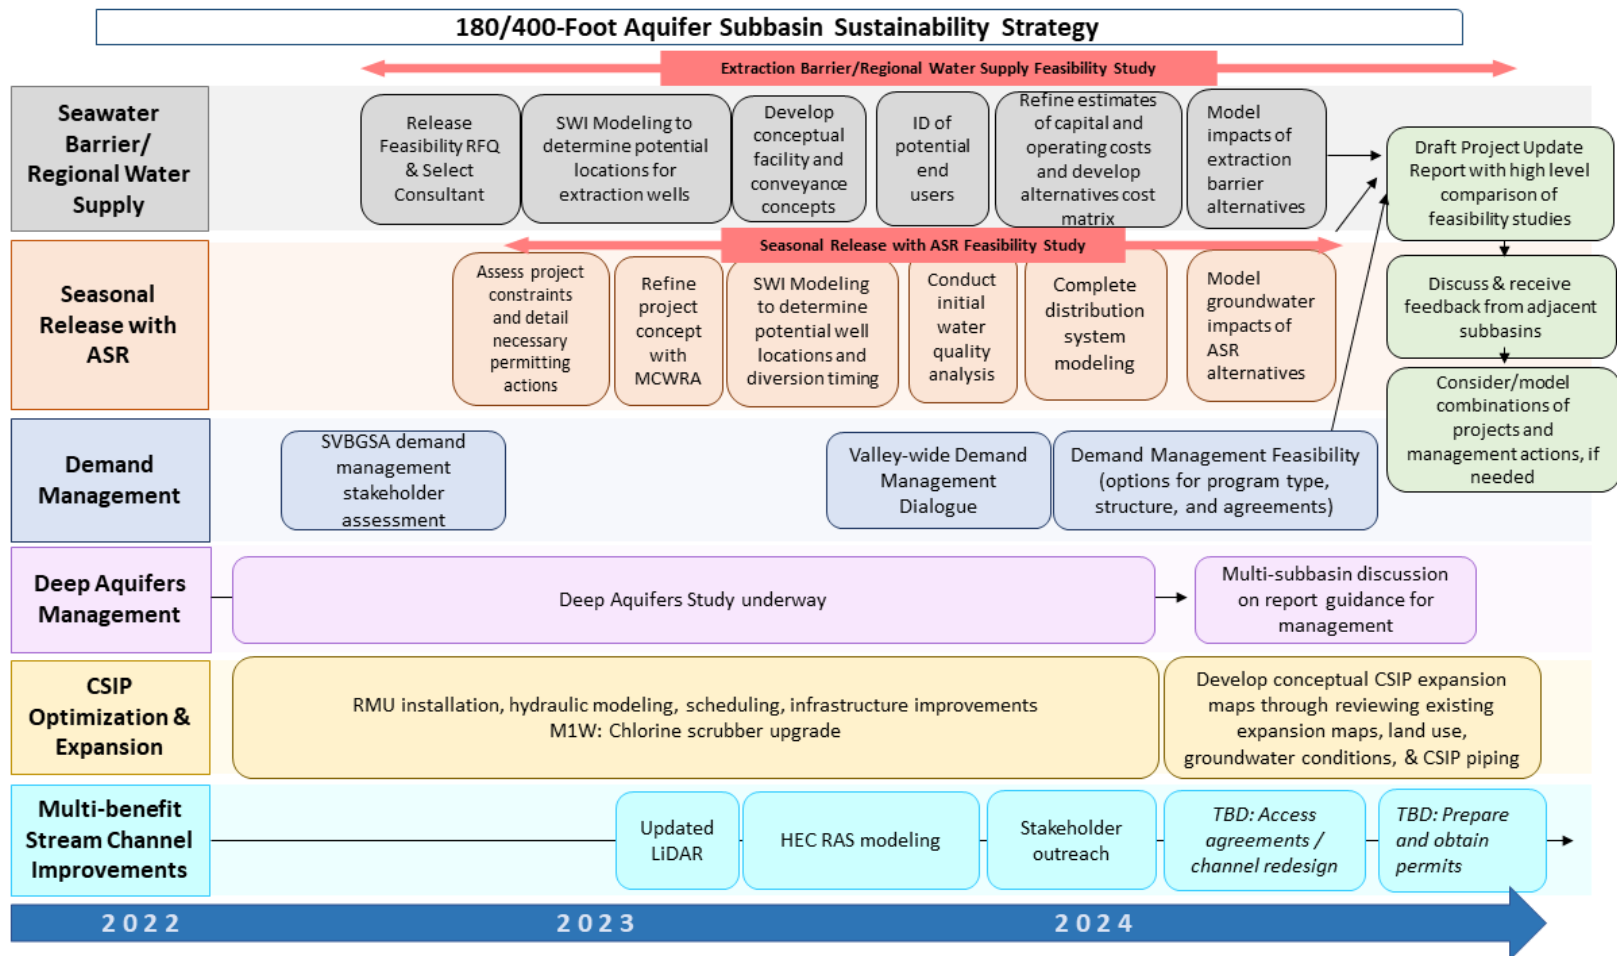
180/400-Foot Aquifer Subbasin Sustainability Strategy

Extraction Barrier/Regional Water Supply Feasibility Study

Seawater Barrier/ Regional Water Supply

Release Feasibility RFQ & Select Consultant

SWI Modeling to determine potential locations for extraction wells

Develop conceptual facility and conveyance concepts

ID of potential end users

Refine estimates of capital and operating costs and develop alternatives cost matrix

Model impacts of extraction barrier alternatives

Draft Project Update Report with high level comparison of feasibility studies

Discuss & receive feedback from adjacent subbasins

Consider/model combinations of projects and management actions, if needed

Seasonal Release with ASR Feasibility Study

Seasonal Release with ASR

Assess project constraints and detail necessary permitting actions

Refine project concept with MCWRA

SWI Modeling to determine potential well locations and diversion timing

Conduct initial water quality analysis

Complete distribution system modeling

Model groundwater impacts of ASR alternatives

Demand Management

SVBGSA demand management stakeholder assessment

Valley-wide Demand Management Dialogue

Demand Management Feasibility (options for program type, structure, and agreements)

Deep Aquifers Management

Deep Aquifers Study underway

Multi-subbasin discussion on report guidance for management

CSIP Optimization & Expansion

RMU installation, hydraulic modeling, scheduling, infrastructure improvements M1W: Chlorine scrubber upgrade

Develop conceptual CSIP expansion maps through reviewing existing expansion maps, land use, groundwater conditions, & CSIP piping

Multi-benefit Stream Channel Improvements

Updated LiDAR

HEC RAS modeling

Stakeholder outreach

TBD: Access agreements / channel redesign

TBD: Prepare and obtain permits

2022 2023 2024